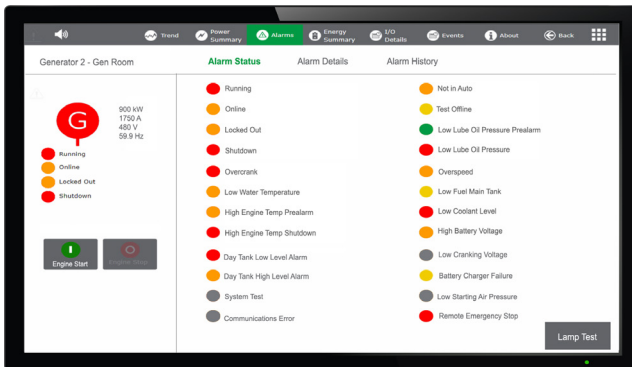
Trend
Power Summary
Alarms
Energy Summary
I/O Details
Events
About
Back

Generator 2 - Gen Room

Alarm Status
Alarm Details
Alarm History

G

900 kW
1750 A
480 V
59.9 Hz

Running
Online
Locked Out
Shutdown

Engine Start
Engine Stop

Running
Online
Locked Out
Shutdown
Overcrank
Low Water Temperature
High Engine Temp Prealarm
High Engine Temp Shutdown
Day Tank Low Level Alarm
Day Tank High Level Alarm
System Test
Communications Error

Not in Auto
Test Offline
Low Lube Oil Pressure Prealarm
Low Lube Oil Pressure
Overspeed
Low Fuel Main Tank
Low Coolant Level
High Battery Voltage
Low Cranking Voltage
Battery Charger Failure
Low Starting Air Pressure
Remote Emergency Stop

Lamp Test